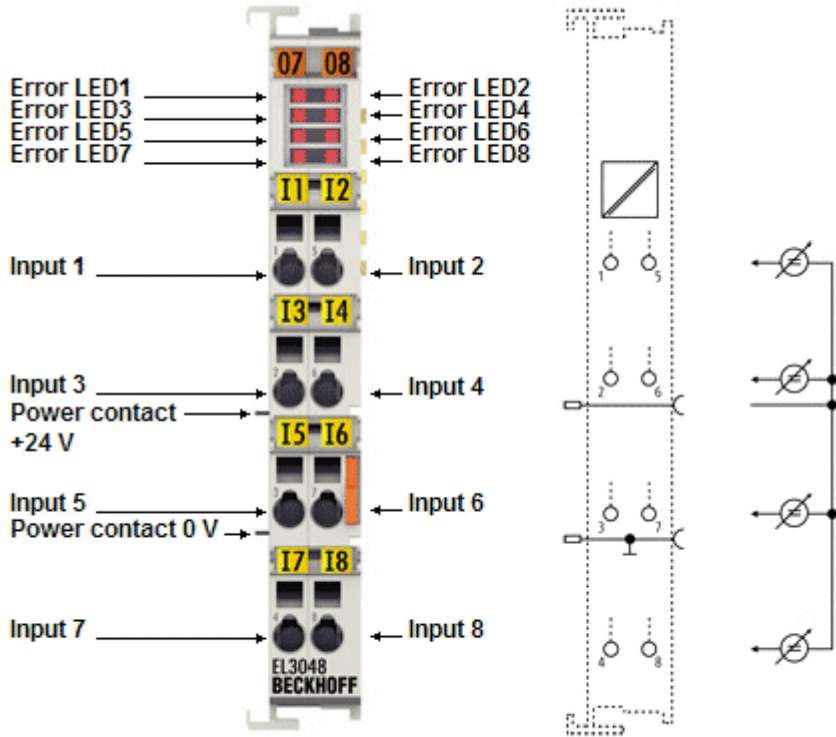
07 08
Error LED1
Error LED3
Error LED5
Error LED7
Error LED2
Error LED4
Error LED6
Error LED8
I1 I2
Input 1
Input 2
I3 I4
Input 3
Power contact +24 V
Input 4
I5 I6
Input 5
Power contact 0 V
Input 6
I7 I8
Input 7
Input 8
EL3048
BECKHOFF
1 5
2 6
3 7
4 8